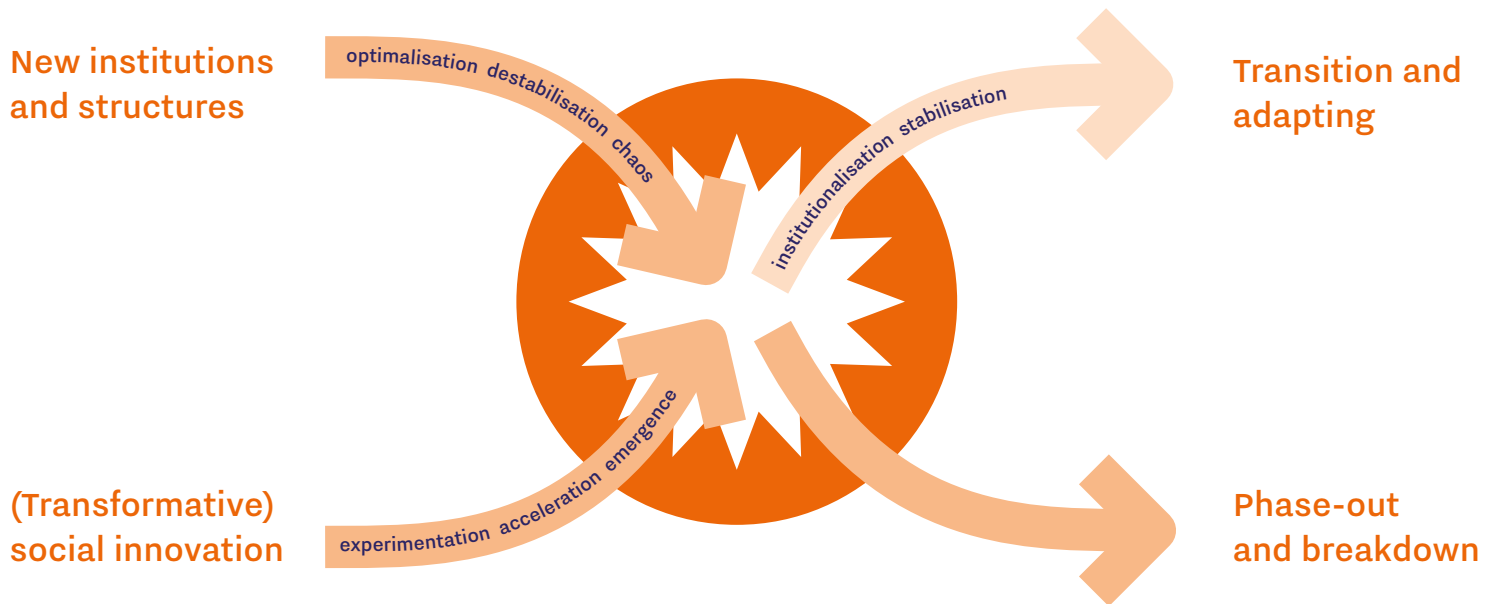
New institutions and structures

optimalisation destabilisation chaos

institutionalisation stabilisation

Transition and adapting

(Transformative) social innovation

experimentation acceleration emergence

Phase-out and breakdown